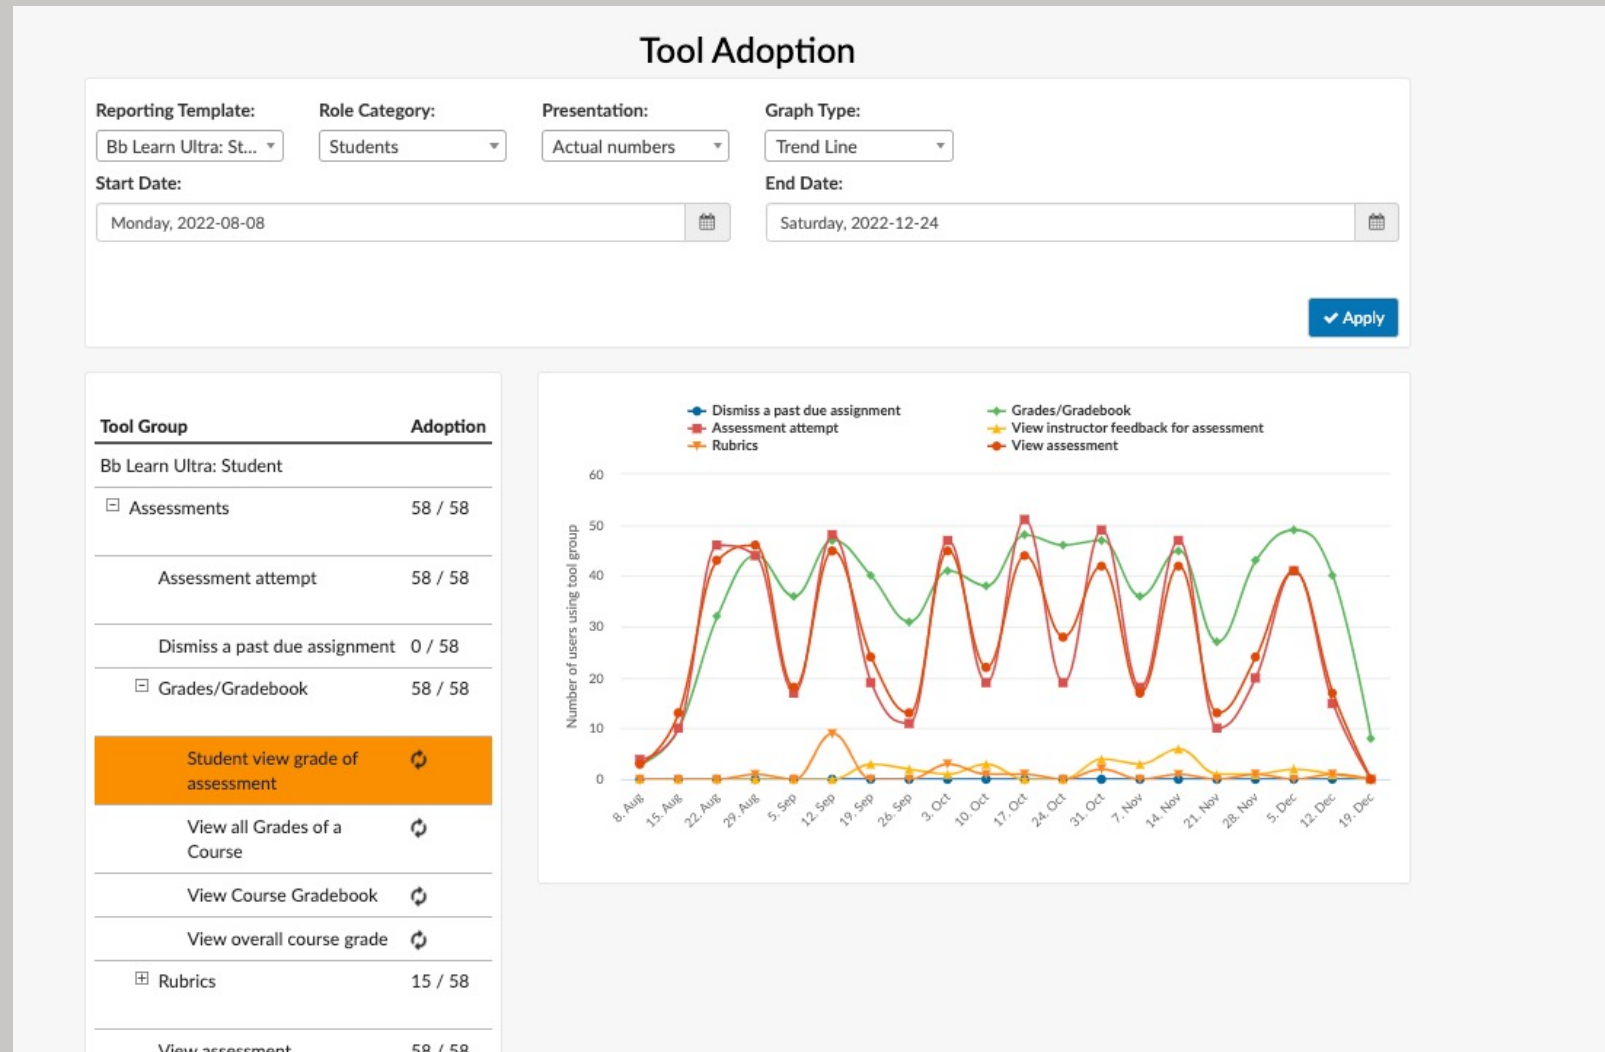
Tool Adoption

Reporting Template:
Bb Learn Ultra: St...

Role Category:
Students

Presentation:
Actual numbers

Graph Type:
Trend Line

Start Date:
Monday, 2022-08-08

End Date:
Saturday, 2022-12-24

✔ Apply

| Tool Group | Adoption |
|---|---|
| Bb Learn Ultra: Student | |
| ⊟ Assessments | 58 / 58 |
| Assessment attempt | 58 / 58 |
| Dismiss a past due assignment | 0 / 58 |
| ⊟ Grades/Gradebook | 58 / 58 |
| Student view grade of assessment | |
| View all Grades of a Course | |
| View Course Gradebook | |
| View overall course grade | |
| ⊞ Rubrics | 15 / 58 |
| View assessment | 58 / 58 |

Dismiss a past due assignment
Assessment attempt
Rubrics
Grades/Gradebook
View instructor feedback for assessment
View assessment

Number of users using tool group

60
50
40
30
20
10
0

8. Aug
15. Aug
22. Aug
29. Aug
5. Sep
12. Sep
19. Sep
26. Sep
3. Oct
10. Oct
17. Oct
24. Oct
31. Oct
7. Nov
14. Nov
21. Nov
28. Nov
5. Dec
12. Dec
19. Dec